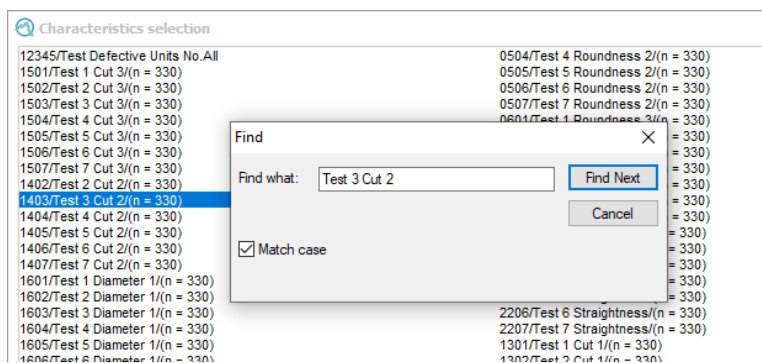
Characteristics selection

12345/Test Defective Units No.All
1501/Test 1 Cut 3/(n = 330)
1502/Test 2 Cut 3/(n = 330)
1503/Test 3 Cut 3/(n = 330)
1504/Test 4 Cut 3/(n = 330)
1505/Test 5 Cut 3/(n = 330)
1506/Test 6 Cut 3/(n = 330)
1507/Test 7 Cut 3/(n = 330)
1402/Test 2 Cut 2/(n = 330)
1403/Test 3 Cut 2/(n = 330)
1404/Test 4 Cut 2/(n = 330)
1405/Test 5 Cut 2/(n = 330)
1406/Test 6 Cut 2/(n = 330)
1407/Test 7 Cut 2/(n = 330)
1601/Test 1 Diameter 1/(n = 330)
1602/Test 2 Diameter 1/(n = 330)
1603/Test 3 Diameter 1/(n = 330)
1604/Test 4 Diameter 1/(n = 330)
1605/Test 5 Diameter 1/(n = 330)
1606/Test 6 Diameter 1/(n = 330)

0504/Test 4 Roundness 2/(n = 330)
0505/Test 5 Roundness 2/(n = 330)
0506/Test 6 Roundness 2/(n = 330)
0507/Test 7 Roundness 2/(n = 330)
0601/Test 1 Roundness 3/(n = 330)
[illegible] = 330)
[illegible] = 330)
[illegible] = 330)
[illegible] = 330)
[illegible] = 330)
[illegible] = 330)
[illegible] = 330)
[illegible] = 330)
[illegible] = 330)
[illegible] = 330)
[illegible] = 330)
2206/Test 6 Straightness/(n = 330)
2207/Test 7 Straightness/(n = 330)
1301/Test 1 Cut 1/(n = 330)
1302/Test 2 Cut 1/(n = 330)

Find
Find what: Test 3 Cut 2
Find Next
Cancel
Match case